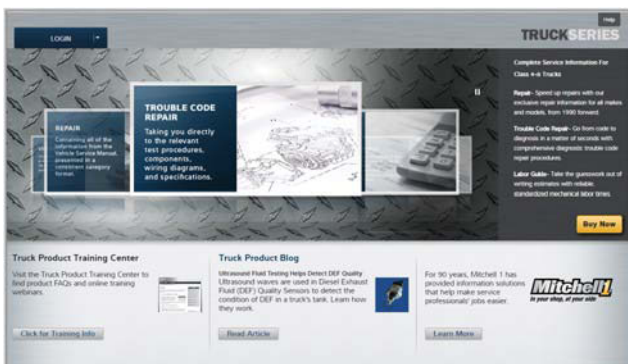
Help

LOGIN

TRUCKSERIES

REPAIR

Containing all of the information from the Vehicle Service Manual, presented in a consistent category format.

TROUBLE CODE REPAIR

Taking you directly to the relevant test procedures, components, wiring diagrams, and specifications.

Complete Service Information For Class 4-8 Trucks

Repair- Speed up repairs with our exclusive repair information for all makes and models, from 1990 forward.

Trouble Code Repair- Go from code to diagnosis in a matter of seconds with comprehensive diagnostic trouble code repair procedures.

Labor Guide- Take the guesswork out of writing estimates with reliable, standardized mechanical labor times.

Buy Now

Truck Product Training Center

Visit the Truck Product Training Center to find product FAQs and online training webinars.

Click for Training Info

Truck Product Blog

Ultrasound Fluid Testing Helps Detect DEF Quality

Ultrasound waves are used in Diesel Exhaust Fluid (DEF) Quality Sensors to detect the condition of DEF in a truck's tank. Learn how they work.

Read Article

For 90 years, Mitchell 1 has provided information solutions that help make service professionals' jobs easier.

Learn More

Mitchell1

In your shop, at your side